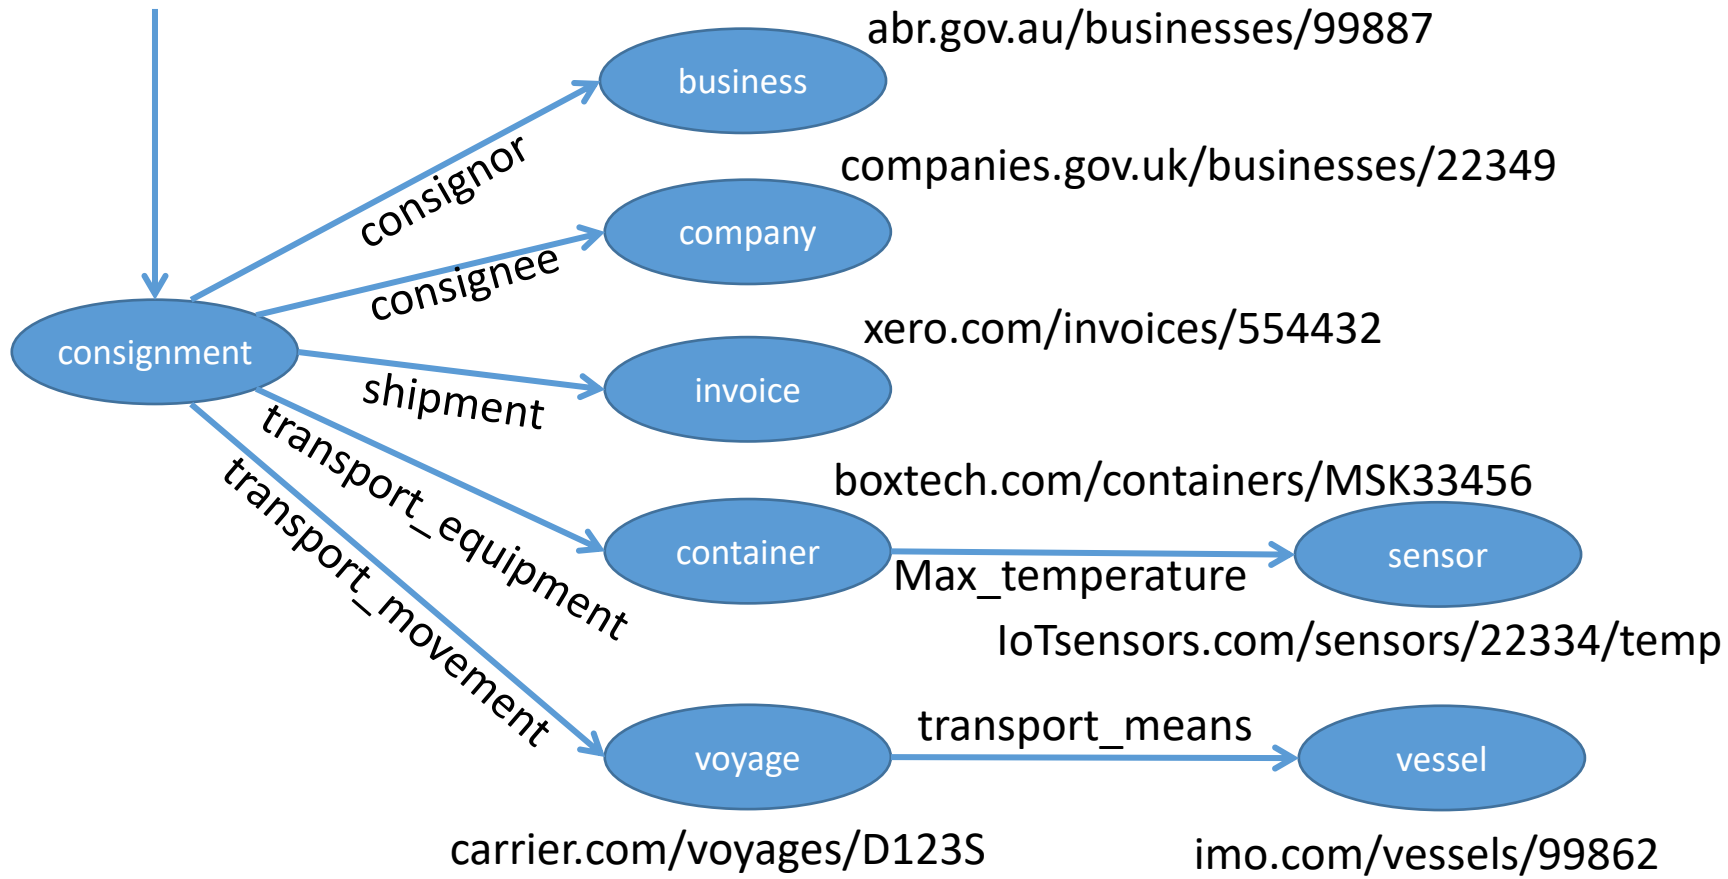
abr.gov.au/businesses/99887

business

consignor

companies.gov.uk/businesses/22349

company

consignee

consignment

xero.com/invoices/554432

shipment

invoice

transport_equipment

transport_movement

boxtech.com/containers/MSK33456

container

Max_temperature

sensor

IoTsensors.com/sensors/22334/temp

transport_means

voyage

vessel

carrier.com/voyages/D123S

imo.com/vessels/99862